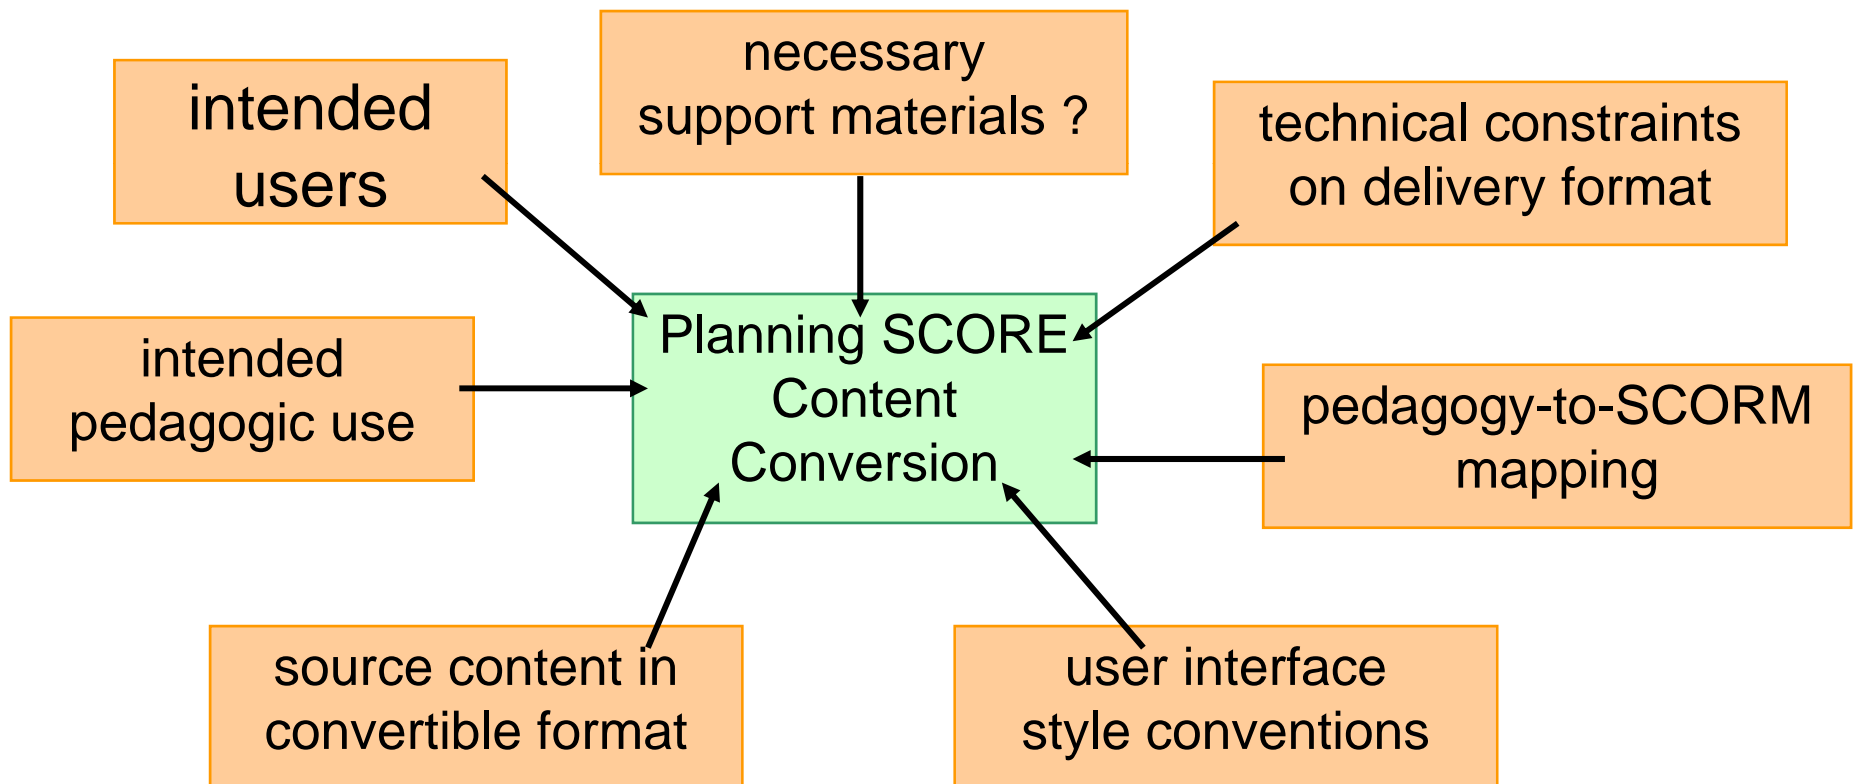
necessary support materials ?

intended users

technical constraints on delivery format

intended pedagogic use

Planning SCORE Content Conversion

pedagogy-to-SCORM mapping

source content in convertible format

user interface style conventions